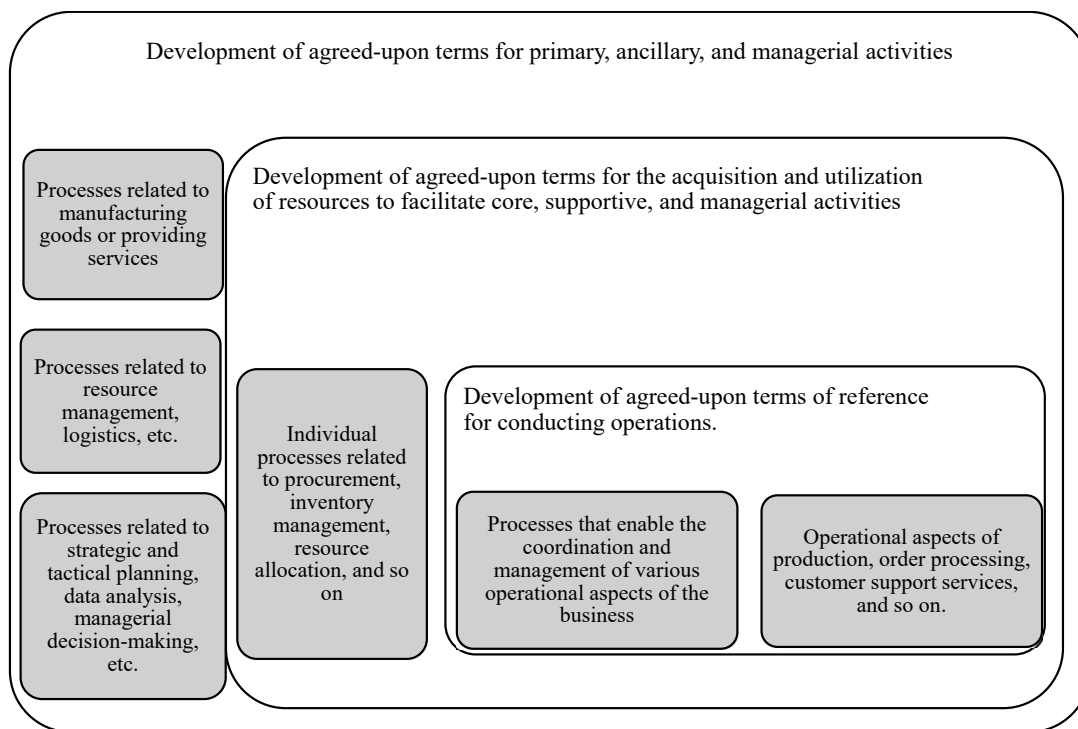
Development of agreed-upon terms for primary, ancillary, and managerial activities

Processes related to manufacturing goods or providing services

Processes related to resource management, logistics, etc.

Processes related to strategic and tactical planning, data analysis, managerial decision-making, etc.

Development of agreed-upon terms for the acquisition and utilization of resources to facilitate core, supportive, and managerial activities

Individual processes related to procurement, inventory management, resource allocation, and so on

Development of agreed-upon terms of reference for conducting operations.

Processes that enable the coordination and management of various operational aspects of the business

Operational aspects of production, order processing, customer support services, and so on.